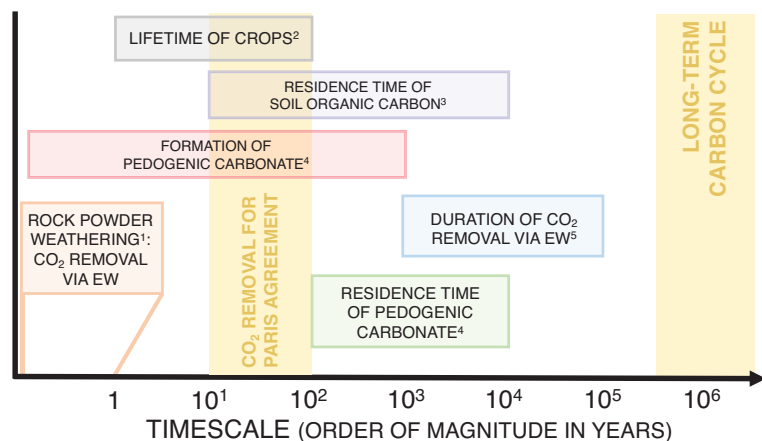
LIFETIME OF CROPS$^2$

RESIDENCE TIME OF SOIL ORGANIC CARBON$^3$

FORMATION OF PEDOGENIC CARBONATE$^4$

ROCK POWDER WEATHERING$^1$: $CO_2$ REMOVAL VIA EW

$CO_2$ REMOVAL FOR PARIS AGREEMENT

DURATION OF $CO_2$ REMOVAL VIA EW$^5$

RESIDENCE TIME OF PEDOGENIC CARBONATE$^4$

LONG-TERM CARBON CYCLE

1 $10^1$ $10^2$ $10^3$ $10^4$ $10^5$ $10^6$

TIMESCALE (ORDER OF MAGNITUDE IN YEARS)